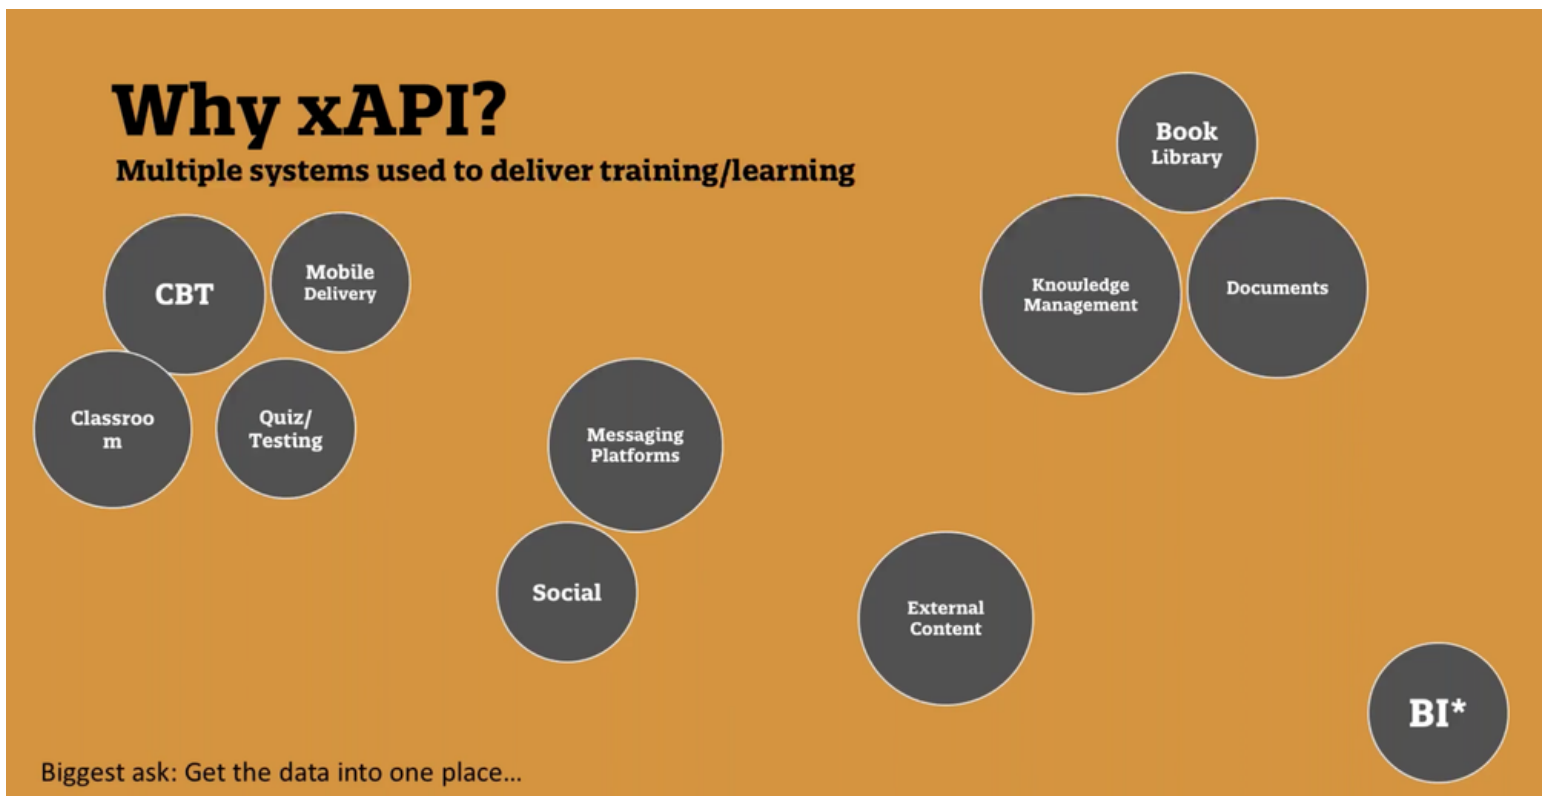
Why xAPI?

Multiple systems used to deliver training/learning

CBT

Mobile Delivery

Classroo m

Quiz/ Testing

Messaging Platforms

Social

Book Library

Knowledge Management

Documents

External Content

BI*

Biggest ask: Get the data into one place…